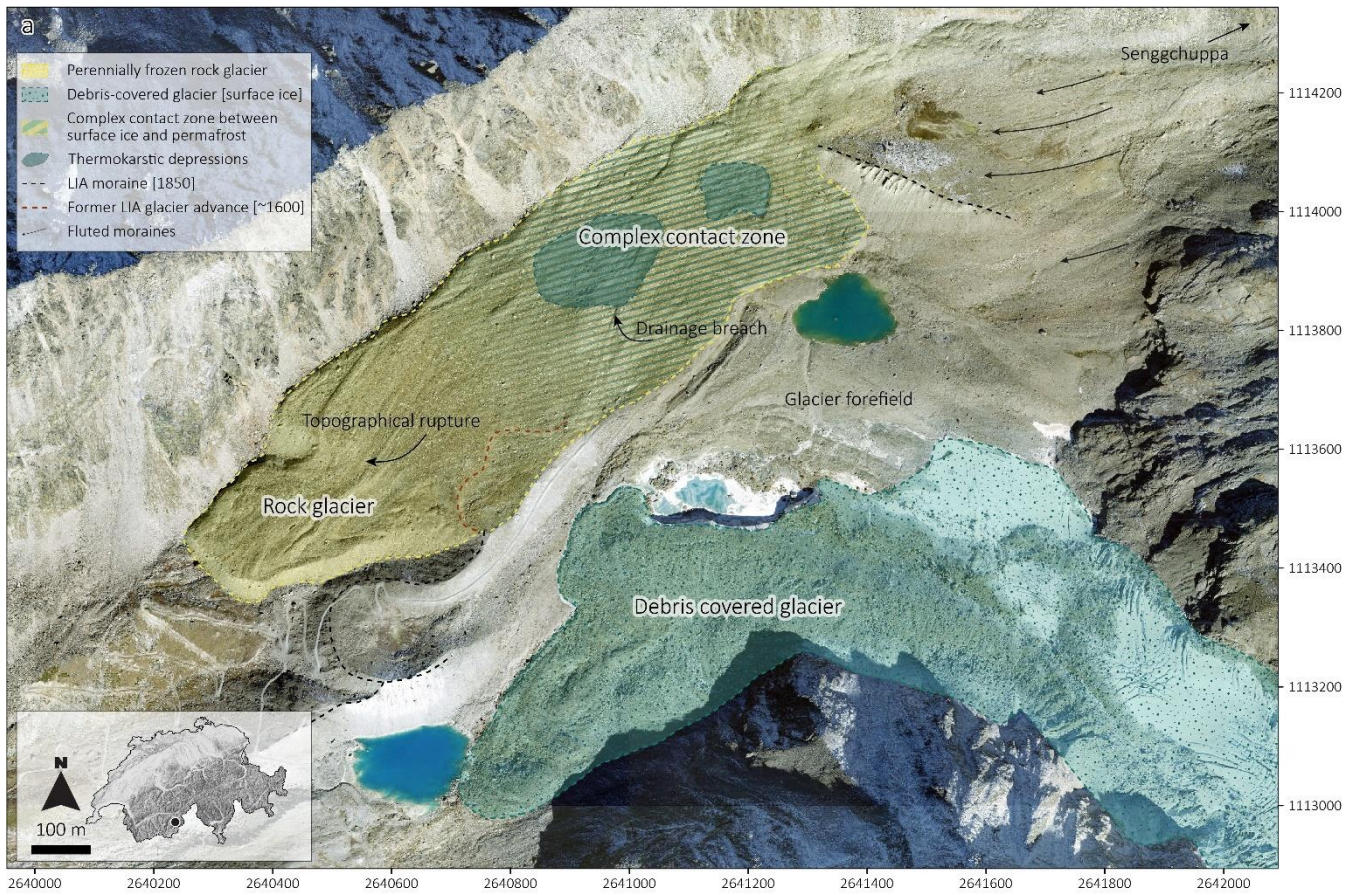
a

Perennially frozen rock glacier
Debris-covered glacier [surface ice]
Complex contact zone between surface ice and permafrost
Thermokarstic depressions
LIA moraine [1850]
Former LIA glacier advance [~1600]
Fluted moraines

Senggchuppa

Complex contact zone

Drainage breach

Glacier forefield

Topographical rupture

Rock glacier

Debris covered glacier

N

100 m

1114200
1114000
1113800
1113600
1113400
1113200
1113000

2640000 2640200 2640400 2640600 2640800 2641000 2641200 2641400 2641600 2641800 2642000